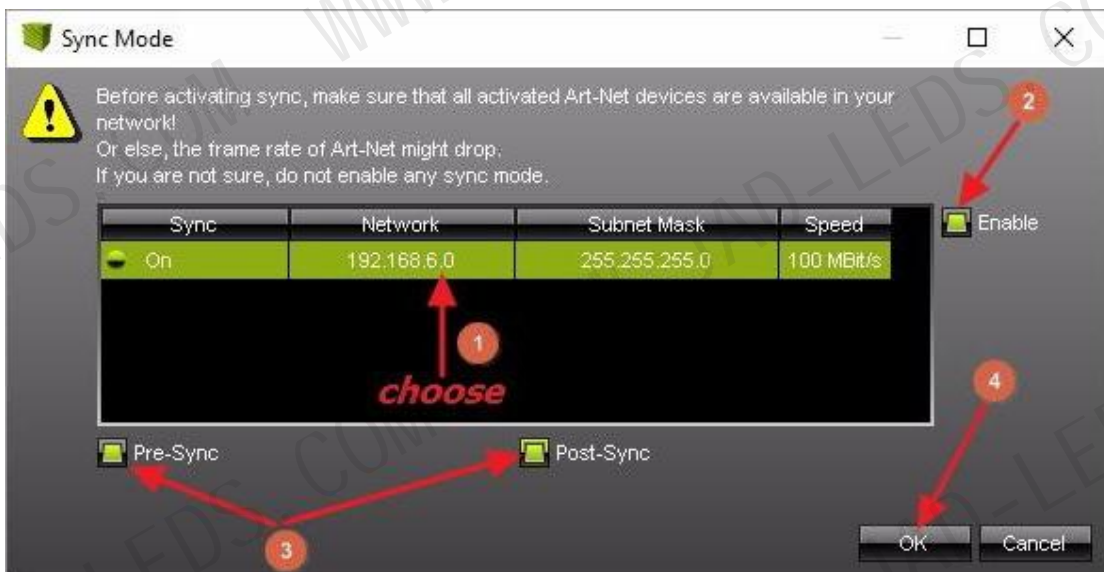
Sync Mode

Before activating sync, make sure that all activated Art-Net devices are available in your network!
Or else, the frame rate of Art-Net might drop.
If you are not sure, do not enable any sync mode.

2

| Sync | Network | Subnet Mask | Speed |
|---|---|---|---|
| On | 192.168.6.0 | 255.255.255.0 | 100 MBit/s |

Enable

1

choose

4

Pre-Sync

Post-Sync

3

OK Cancel